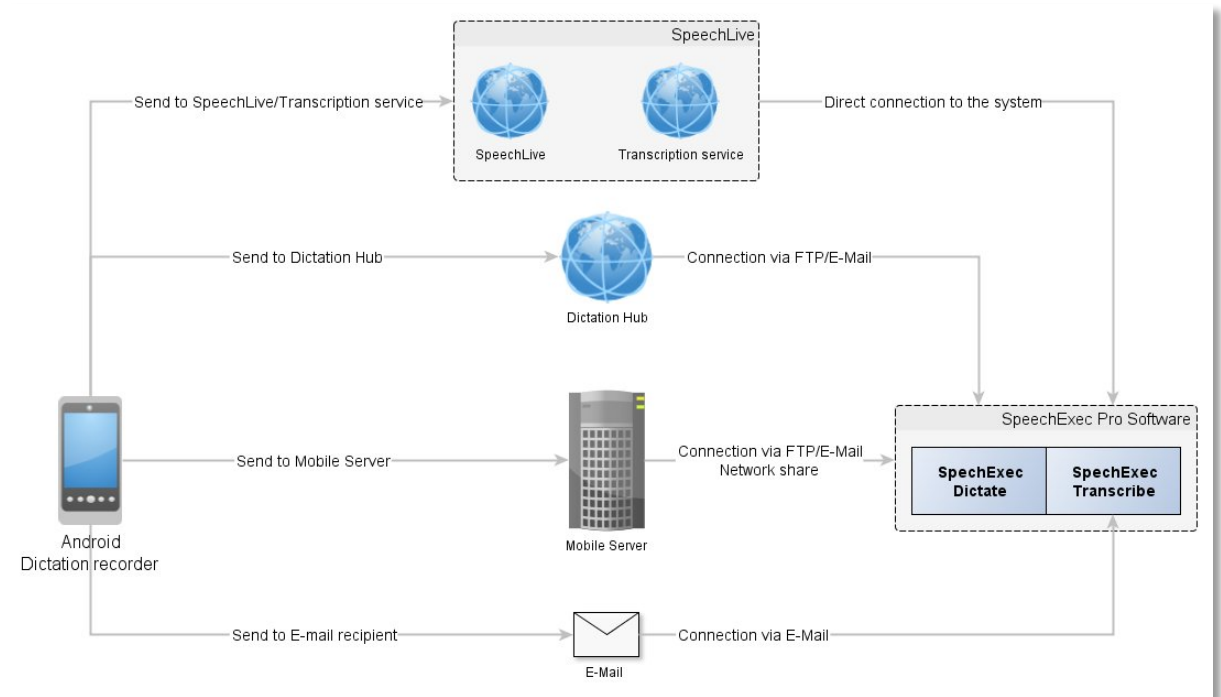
SpeechLive

Send to SpeechLive/Transcription service

SpeechLive

Transcription service

Direct connection to the system

Send to Dictation Hub

Connection via FTP/E-Mail

Dictation Hub

Android Dictation recorder

Send to Mobile Server

Connection via FTP/E-Mail Network share

Mobile Server

SpeechExec Pro Software

SpechExec Dictate

SpechExec Transcribe

Send to E-mail recipient

Connection via E-Mail

E-Mail